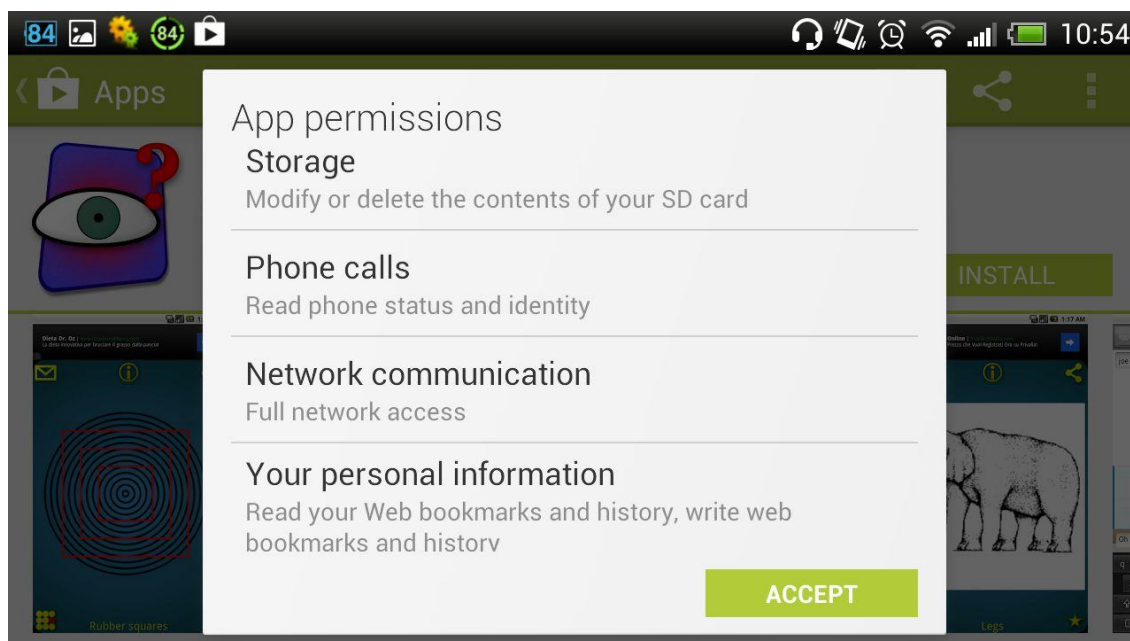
84 84 10:54

Apps

INSTALL

App permissions

Storage
Modify or delete the contents of your SD card

Phone calls
Read phone status and identity

Network communication
Full network access

Your personal information
Read your Web bookmarks and history, write web bookmarks and history

ACCEPT

Rubber squares

Legs